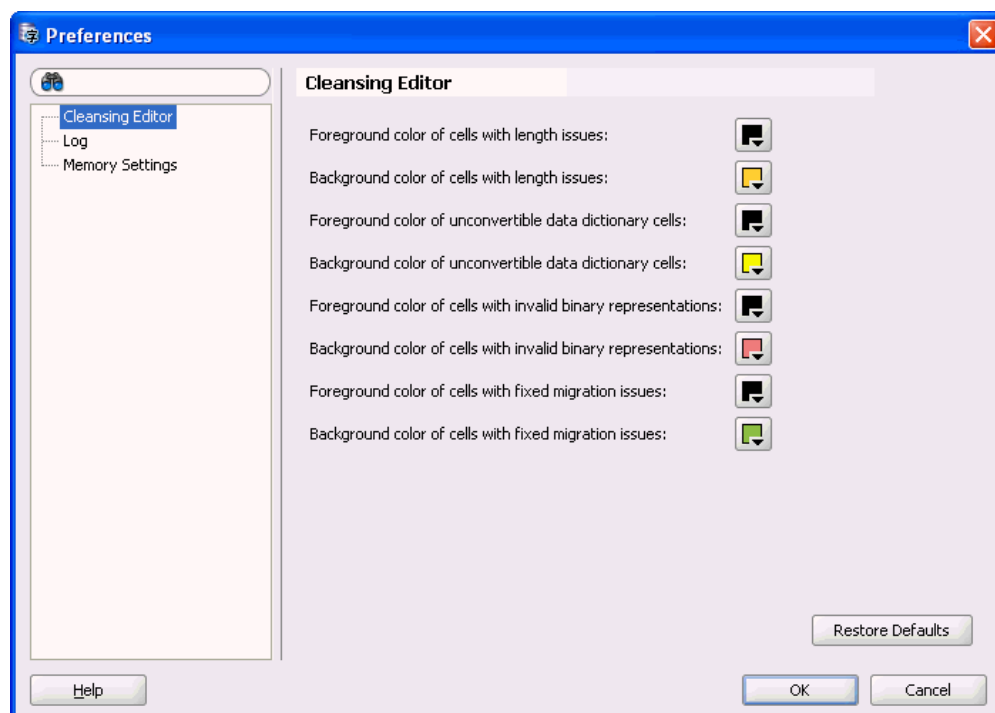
Preferences

Cleansing Editor
Log
Memory Settings

Cleansing Editor

Foreground color of cells with length issues:

Background color of cells with length issues:

Foreground color of unconvertible data dictionary cells:

Background color of unconvertible data dictionary cells:

Foreground color of cells with invalid binary representations:

Background color of cells with invalid binary representations:

Foreground color of cells with fixed migration issues:

Background color of cells with fixed migration issues:

Restore Defaults

Help

OK

Cancel